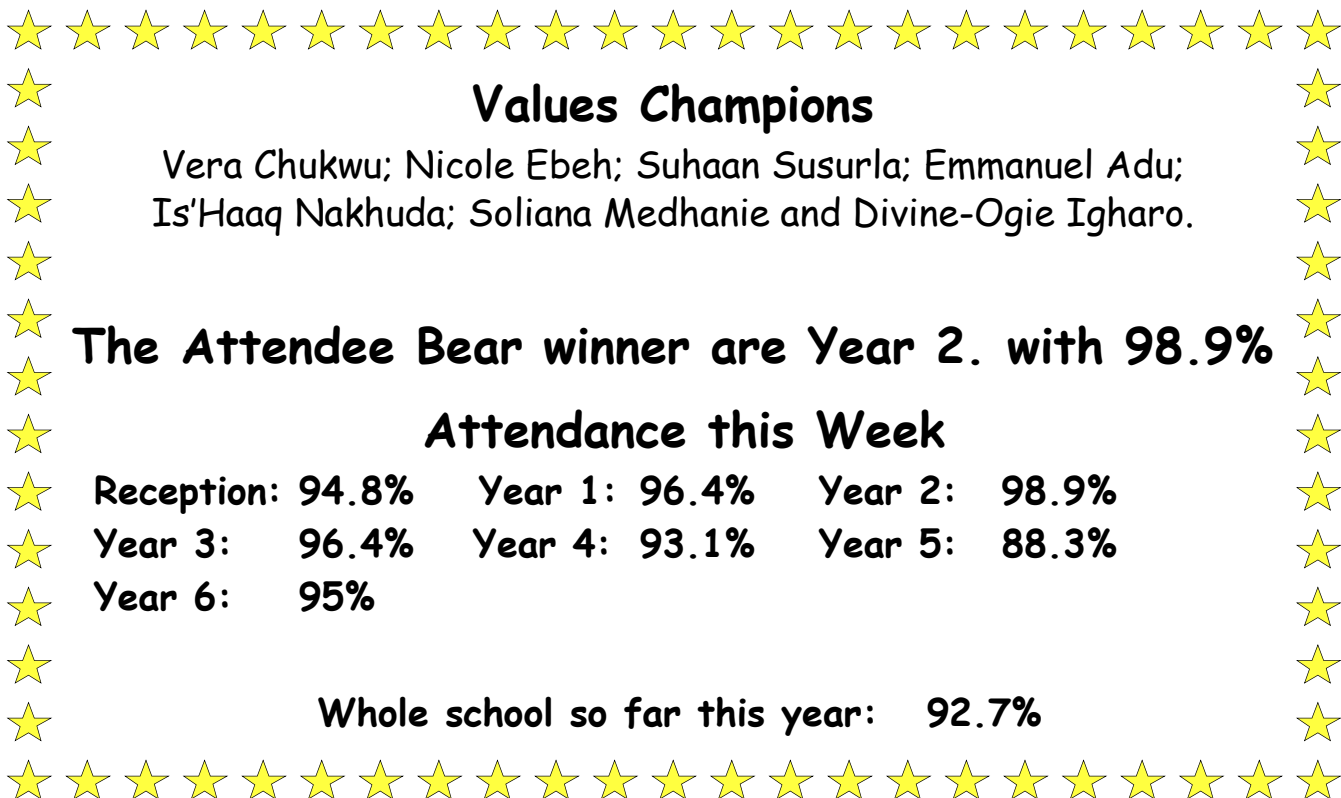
Values Champions

Vera Chukwu; Nicole Ebeh; Suhaan Susurla; Emmanuel Adu; Is'Haaq Nakhuda; Soliana Medhanie and Divine-Ogie Igharo.

The Attendee Bear winner are Year 2. with 98.9%

Attendance this Week

Reception: 94.8% Year 1: 96.4% Year 2: 98.9%
Year 3: 96.4% Year 4: 93.1% Year 5: 88.3%
Year 6: 95%

Whole school so far this year: 92.7%